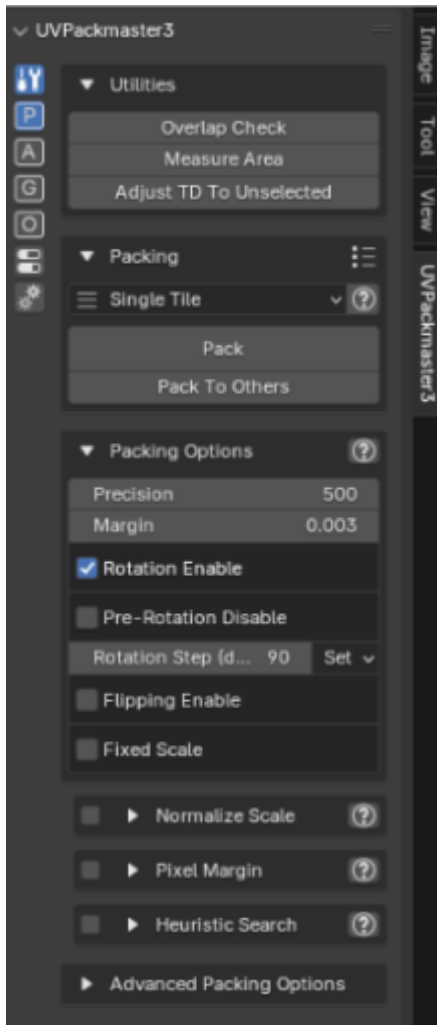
UVPackmaster3

P
A
G
O

Utilities
Overlap Check
Measure Area
Adjust TD To Unselected

Packing
Single Tile
?
Pack
Pack To Others

Packing Options
?
Precision 500
Margin 0.003
Rotation Enable
Pre-Rotation Disable
Rotation Step (d... 90
Set
Flipping Enable
Fixed Scale

Normalize Scale
?
Pixel Margin
?
Heuristic Search
?
Advanced Packing Options

Image
Tool
View
UVPackmaster3